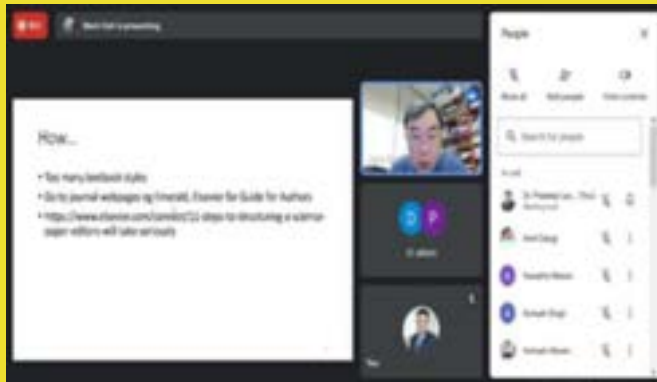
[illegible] is presenting

How...

• Too many textbook styles
• Go to journal webpages eg Emerald, Elsevier for Guide for Authors
• https://www.elsevier.com/connect/11-steps-to-structuring-a-science-paper-editors-will-take-seriously

D P
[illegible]

You

People

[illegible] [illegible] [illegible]

Search for people

In call

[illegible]
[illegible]
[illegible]
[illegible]
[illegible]